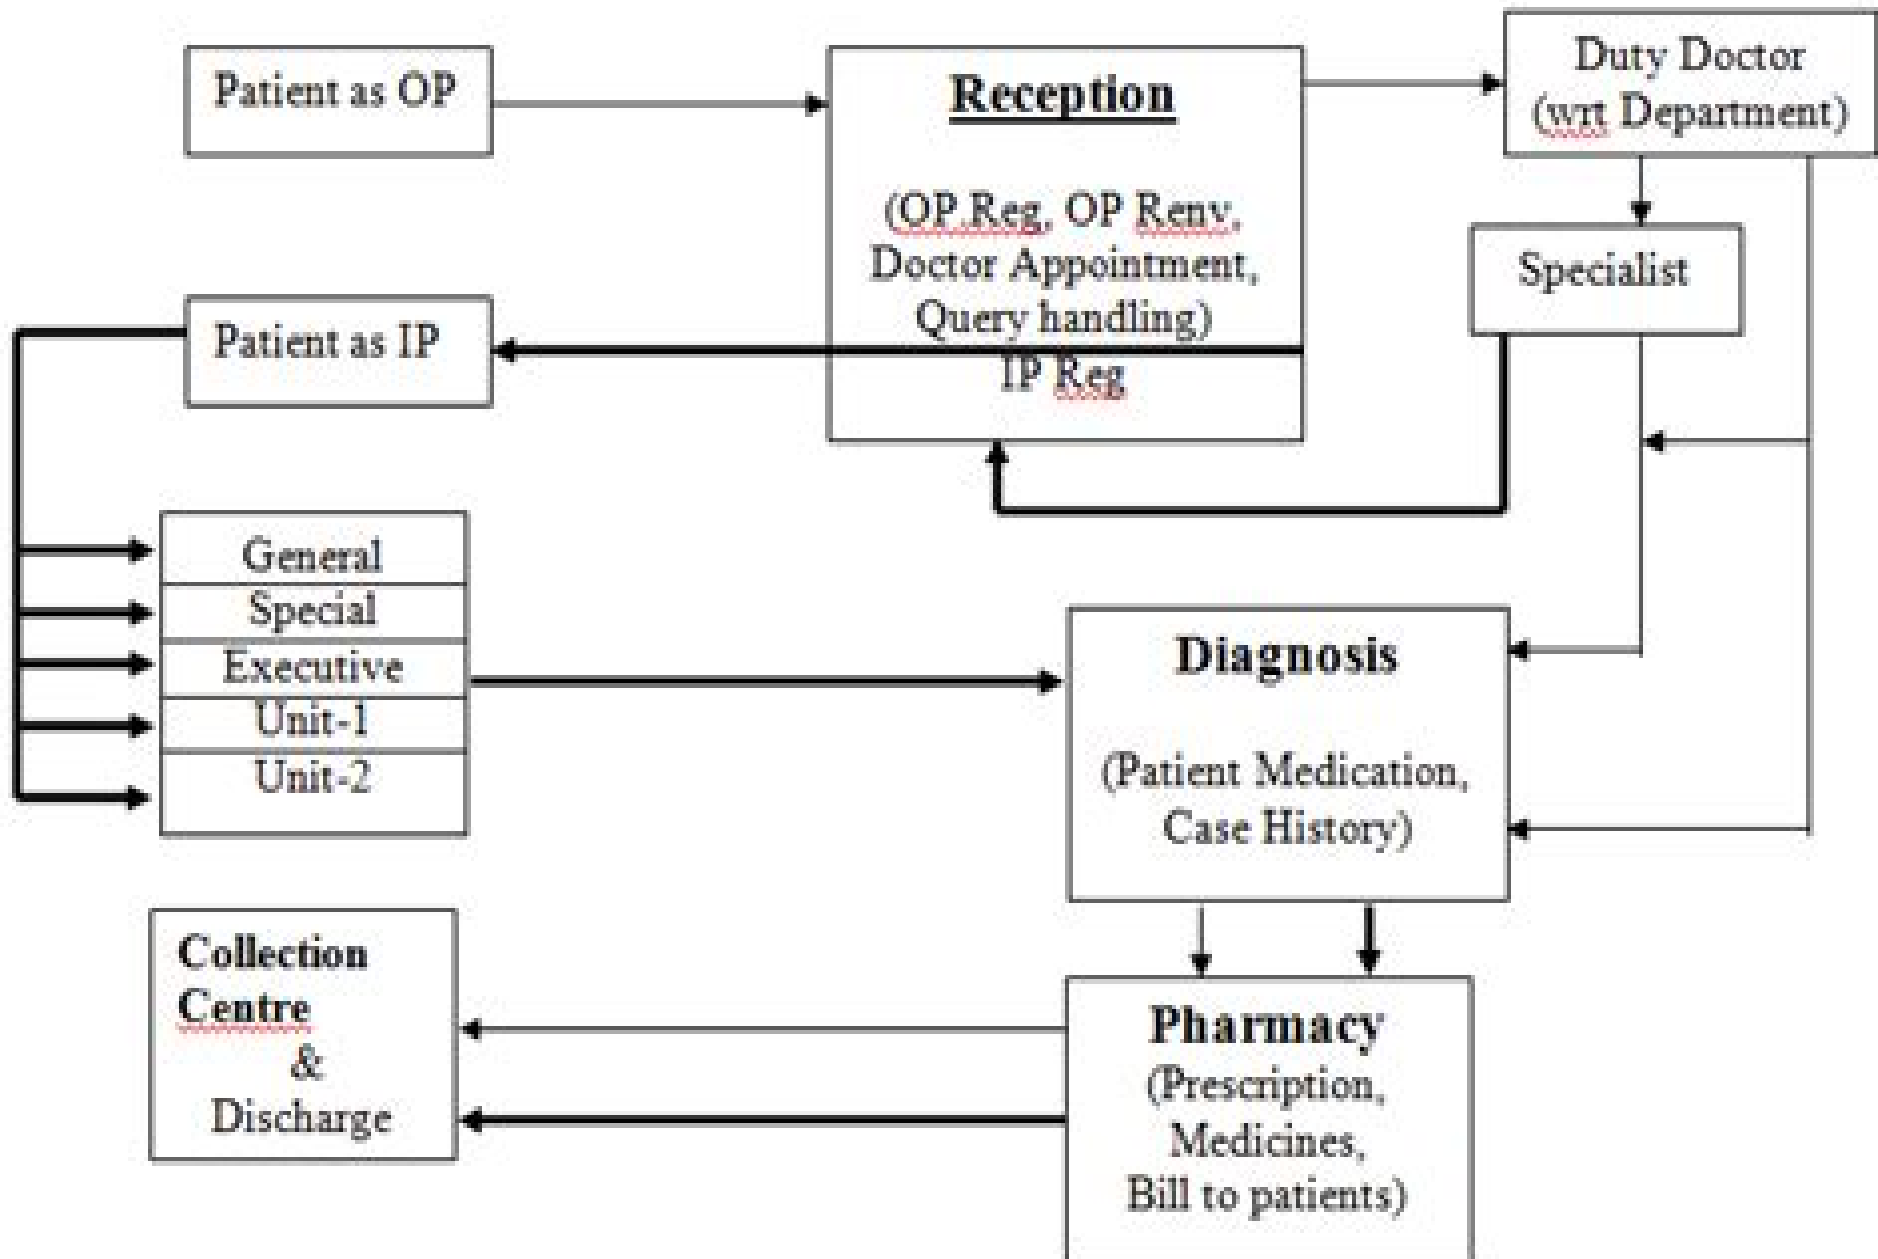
Patient as OP

Reception

(OP Reg, OP Renv, Doctor Appointment, Query handling)
IP Reg

Duty Doctor (wrt Department)

Specialist

Patient as IP

General
Special
Executive
Unit-1
Unit-2

Diagnosis

(Patient Medication, Case History)

Collection Centre & Discharge

Pharmacy
(Prescription, Medicines, Bill to patients)